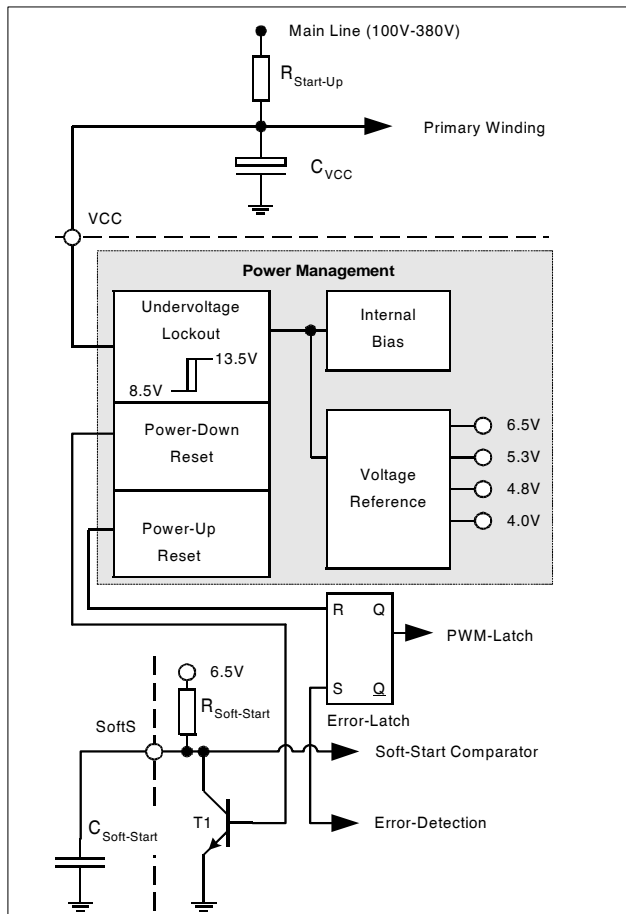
Main Line (100V-380V)

$R_{Start-Up}$

Primary Winding

$C_{VCC}$

VCC

Power Management

Undervoltage Lockout

13.5V

8.5V

Internal Bias

Power-Down Reset

Voltage Reference

6.5V

5.3V

4.8V

4.0V

Power-Up Reset

R Q

PWM-Latch

6.5V

S Q

$R_{Soft-Start}$

Error-Latch

SoftS

Soft-Start Comparator

T1

Error-Detection

$C_{Soft-Start}$